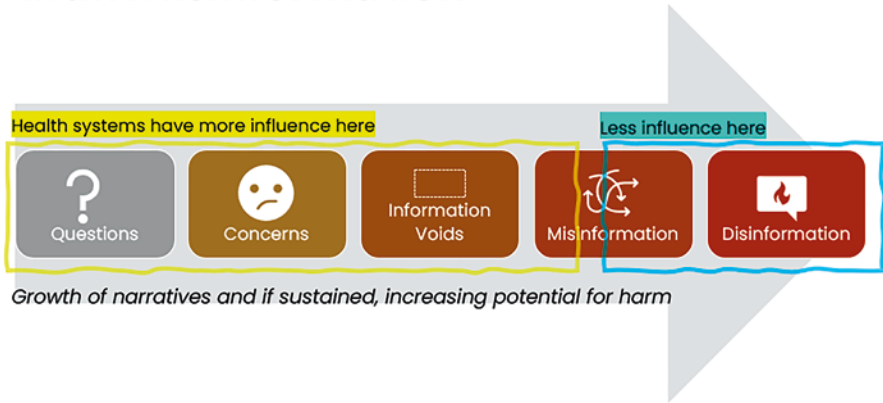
Health systems have more influence here

Less influence here

Questions

Concerns

Information Voids

Misinformation

Disinformation

Growth of narratives and if sustained, increasing potential for harm